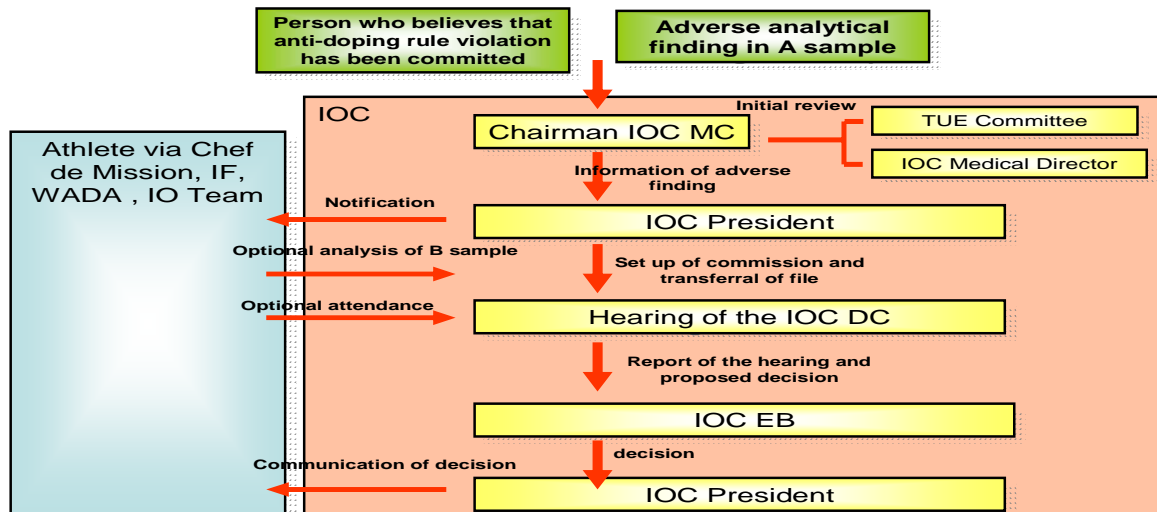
Person who believes that anti-doping rule violation has been committed

Adverse analytical finding in A sample

IOC

Initial review

Chairman IOC MC

TUE Committee

IOC Medical Director

Athlete via Chef de Mission, IF, WADA , IO Team

Information of adverse finding

Notification

IOC President

Optional analysis of B sample

Set up of commission and transferral of file

Optional attendance

Hearing of the IOC DC

Report of the hearing and proposed decision

IOC EB

decision

Communication of decision

IOC President